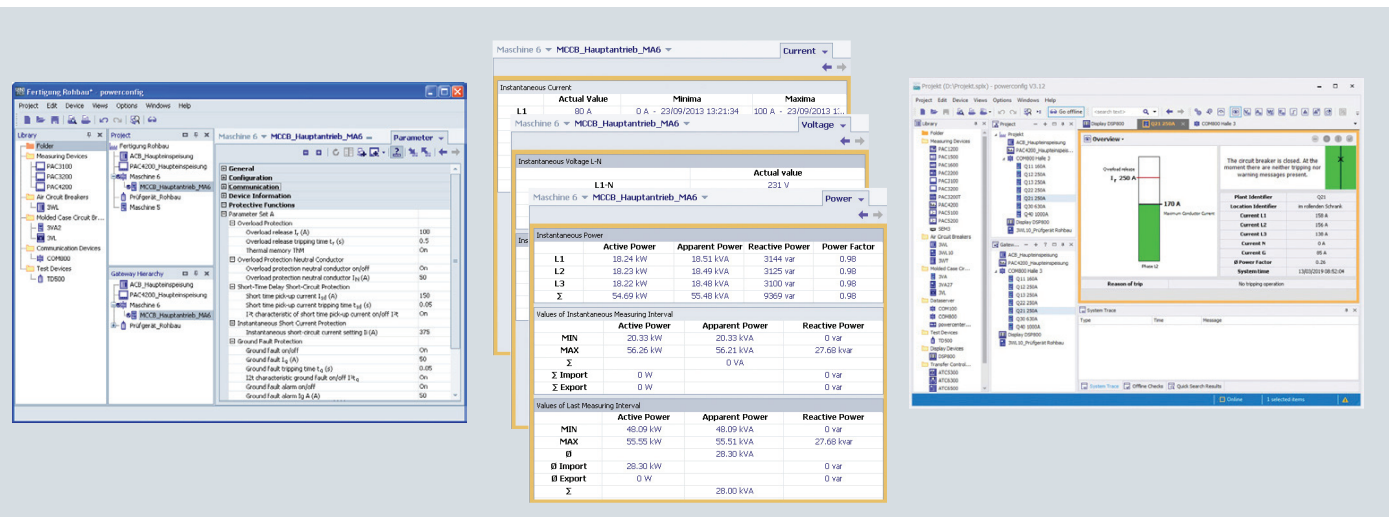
Fertigung Rohbau* - powerconfig

Project Edit Device Views Options Windows Help

Library
Folder
Measuring Devices
PAC3100
PAC3200
PAC4200
Air Circuit Breakers
3WL
Molded Case Circuit Br...
3VA2
3VL
Communication Devices
COM800
Test Devices
TD500

Project
Fertigung Rohbau
ACB_Haupteinspeisung
PAC4200_Haupteinspeisung
Maschine 6
MCCB_Hauptantrieb_MA6
Prüfgerät_Rohbau
Maschine 5

Gateway Hierarchy
ACB_Haupteinspeisung
PAC4200_Haupteinspeisung
Maschine 6
MCCB_Hauptantrieb_MA6
Prüfgerät_Rohbau

Maschine 6 MCCB_Hauptantrieb_MA6 Parameter

General
Configuration
Communication
Device Information
Protective Functions
Parameter Set A
Overload Protection
Overload release $I_r$ (A) 100
Overload release tripping time $t_r$ (s) 0.5
Thermal memory ThM On
Overload Protection Neutral Conductor
Overload protection neutral conductor on/off On
Overload protection neutral conductor $I_N$ (A) 50
Short-Time Delay Short-Circuit Protection
Short time pick-up current $I_{sd}$ (A) 150
Short time pick-up current tripping time $t_{sd}$ (s) 0.05
$I^2t$ characteristic of short time pick-up current on/off $I^2t$ On
Instantaneous Short Current Protection
Instantaneous short-circuit current setting Ii (A) 375
Ground Fault Protection
Ground fault on/off On
Ground fault $I_g$ (A) 50
Ground fault tripping time $t_g$ (s) 0.05
I2t characteristic ground fault on/off $I^2t_g$ On
Ground fault alarm on/off On
Ground fault alarm Ig A (A) 50

Maschine 6 MCCB_Hauptantrieb_MA6 Current
Instantaneous Current
| | Actual Value | Minima | Maxima |
|---|---|---|---|
| L1 | 80 A | 0 A - 23/09/2013 13:21:34 | 100 A - 23/09/2013 13:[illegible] |

Maschine 6 MCCB_Hauptantrieb_MA6 Voltage
Instantaneous Voltage L-N
| | Actual value |
|---|---|
| L1-N | 231 V |

Maschine 6 MCCB_Hauptantrieb_MA6 Power
Instantaneous Power
| | Active Power | Apparent Power | Reactive Power | Power Factor |
|---|---|---|---|---|
| L1 | 18.24 kW | 18.51 kVA | 3144 var | 0.98 |
| L2 | 18.23 kW | 18.49 kVA | 3125 var | 0.98 |
| L3 | 18.22 kW | 18.48 kVA | 3100 var | 0.98 |
| Σ | 54.69 kW | 55.48 kVA | 9369 var | 0.98 |

Values of Instantaneous Measuring Interval
| | Active Power | Apparent Power | Reactive Power |
|---|---|---|---|
| MIN | 20.33 kW | 20.33 kVA | 0 var |
| MAX | 56.26 kW | 56.21 kVA | 27.68 kvar |
| Σ | | 0 VA | |
| Σ Import | 0 W | | 0 var |
| Σ Export | 0 W | | 0 var |

Values of Last Measuring Interval
| | Active Power | Apparent Power | Reactive Power |
|---|---|---|---|
| MIN | 48.09 kW | 48.09 kVA | 0 var |
| MAX | 55.55 kW | 55.51 kVA | 27.68 kvar |
| Ø | | 28.30 kVA | |
| Ø Import | 28.30 kW | | 0 var |
| Ø Export | 0 W | | 0 var |
| Σ | | 28.00 kVA | |

Projekt (D:\Projekt.spix) - powerconfig V3.12
Project Edit Device Views Options Windows Help
Go offline
Overview
The circuit breaker is closed. At the moment there are neither tripping nor warning messages present.
Overload release $I_r$ 250 A
170 A
Phase L2
| Plant Identifier | Q21 |
|---|---|
| Location Identifier | im mittleren Schrank |
| Current L1 | 158 A |
| Current L2 | 156 A |
| Current L3 | 130 A |
| Current N | 0 A |
| Current G | 80 A |
| Ø Power Factor | 0.26 |
| Systemtime | 13/03/2019 08:52:04 |
| Reason of trip | No tripping operation |

System Trace
Type Time Message
System Trace Offline Checks Quick Search Results
Online 1 selected items